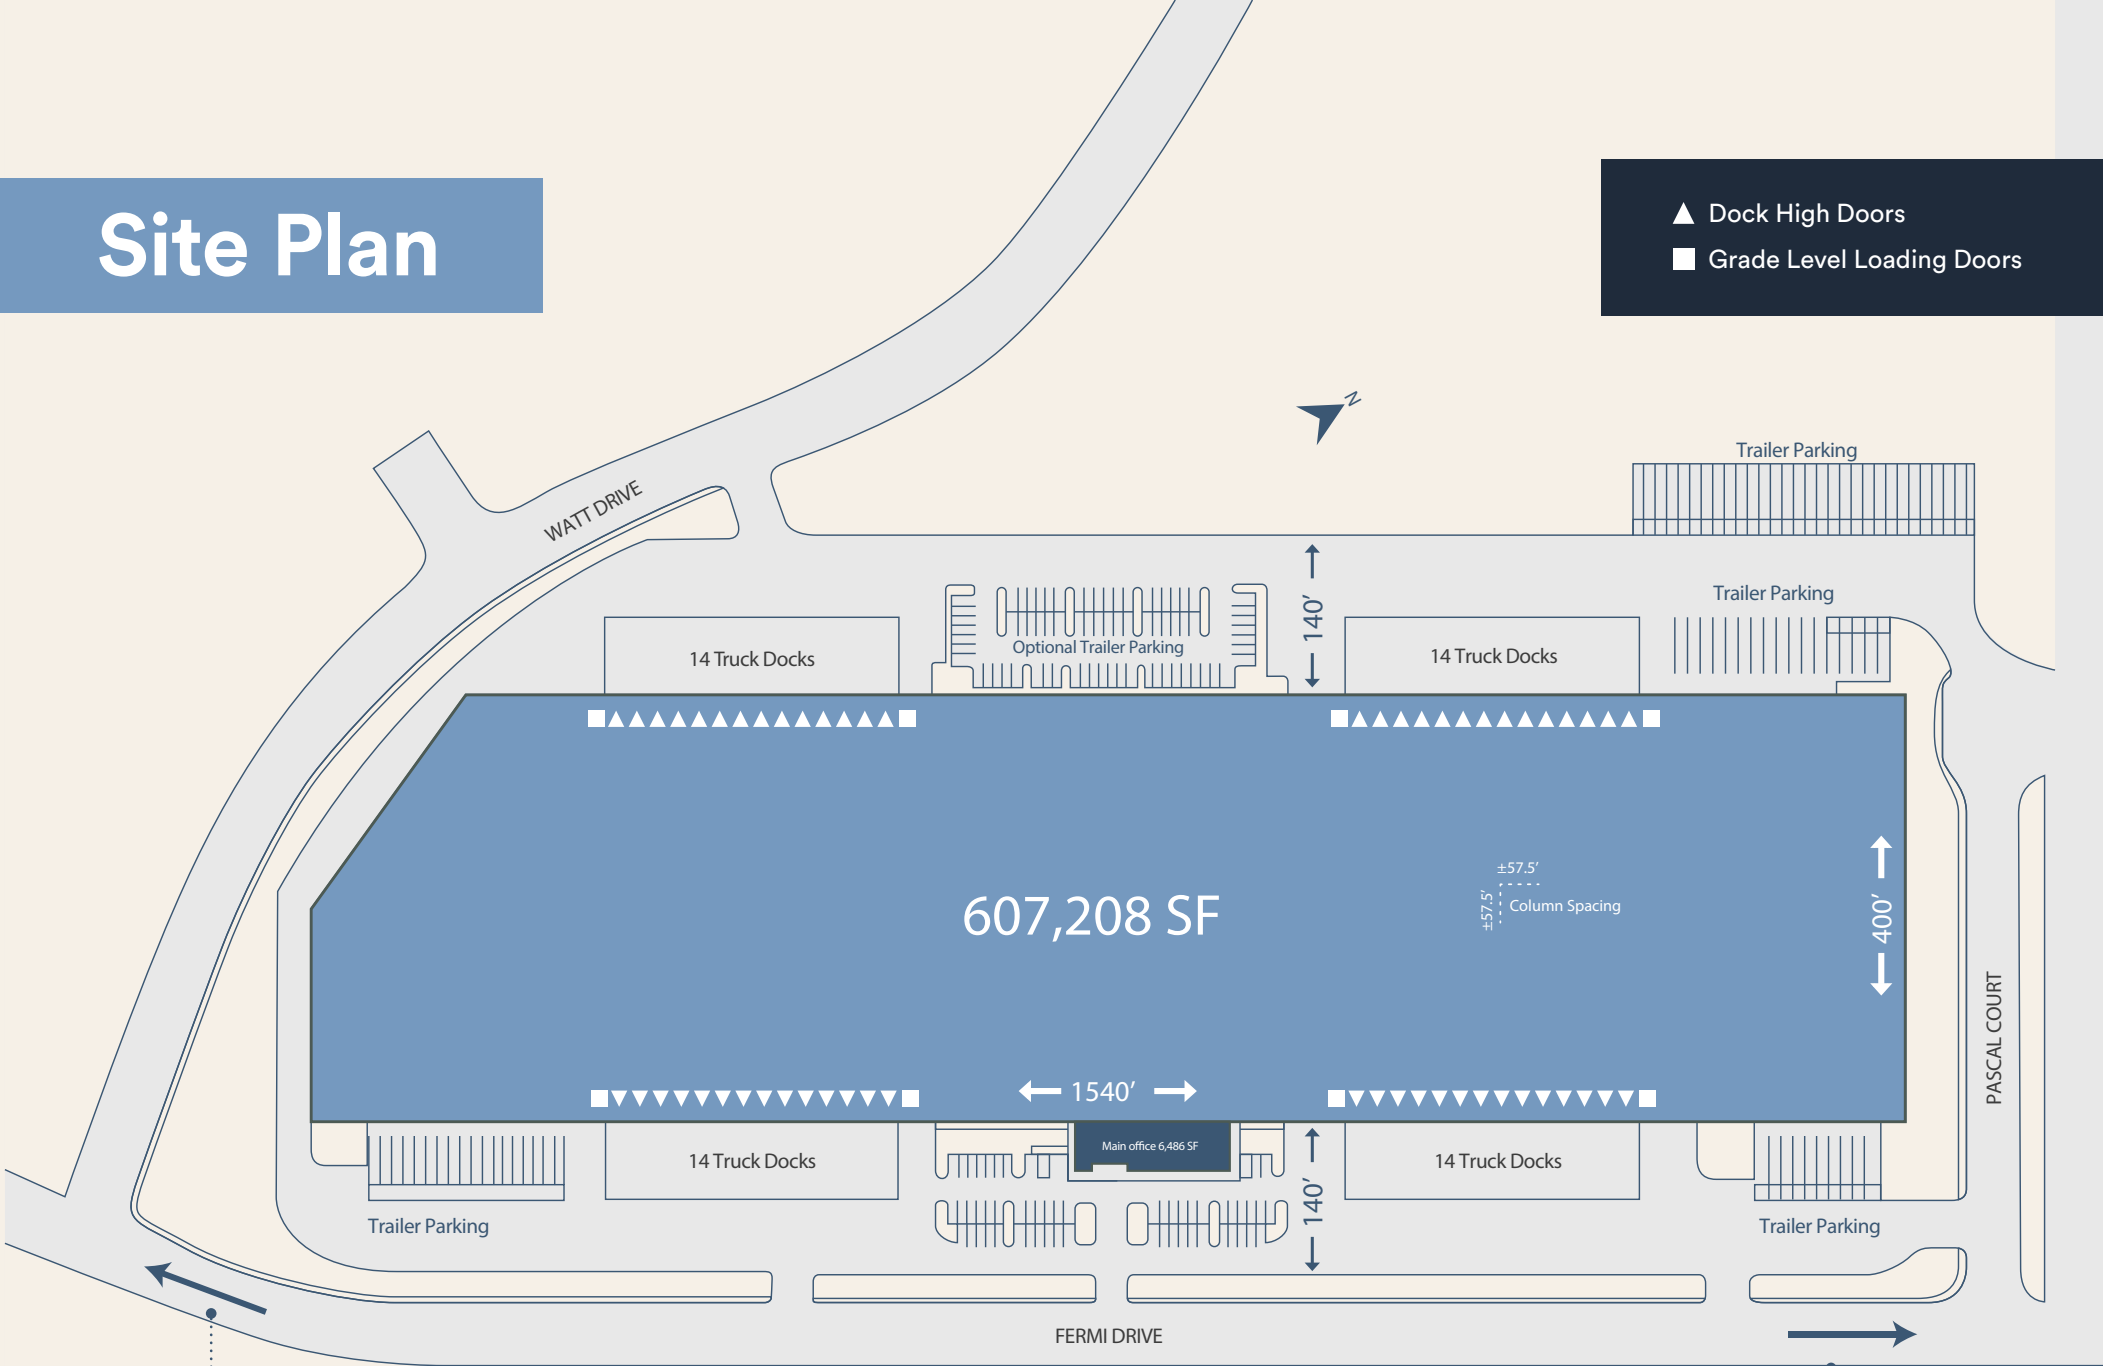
Site Plan

Dock High Doors
Grade Level Loading Doors

N

WATT DRIVE

Trailer Parking

Trailer Parking

14 Truck Docks

Optional Trailer Parking

140'

14 Truck Docks

607,208 SF

±57.5'
±57.5'
Column Spacing

400'

1540'

PASCAL COURT

14 Truck Docks

Main office 6,486 SF

140'

14 Truck Docks

Trailer Parking

Trailer Parking

FERMI DRIVE